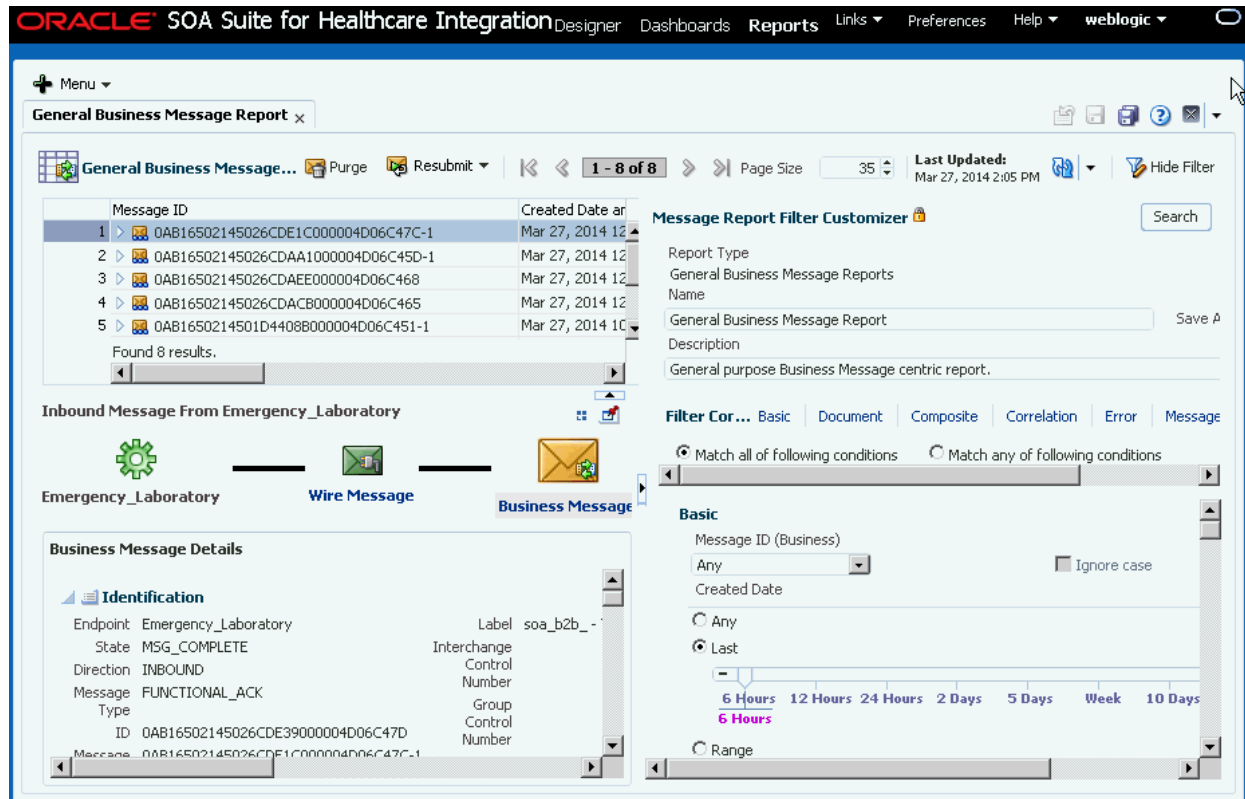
ORACLE SOA Suite for Healthcare Integration Designer Dashboards Reports Links ▾ Preferences Help ▾ weblogic ▾

Menu ▾

General Business Message Report ×

General Business Message... Purge Resubmit ▾ 1 - 8 of 8 Page Size 35 Last Updated: Mar 27, 2014 2:05 PM Hide Filter

| | Message ID | Created Date ar |
|---|---|---|
| 1 | 0AB16502145026CDE1C000004D06C47C-1 | Mar 27, 2014 12 |
| 2 | 0AB16502145026CDAA1000004D06C45D-1 | Mar 27, 2014 12 |
| 3 | 0AB16502145026CDAEE000004D06C468 | Mar 27, 2014 12 |
| 4 | 0AB16502145026CDACB000004D06C465 | Mar 27, 2014 12 |
| 5 | 0AB1650214501D4408B000004D06C451-1 | Mar 27, 2014 10 |

Found 8 results.

Inbound Message From Emergency_Laboratory

Emergency_Laboratory Wire Message Business Message

Business Message Details

Identification

Endpoint Emergency_Laboratory
State MSG_COMPLETE
Direction INBOUND
Message Type FUNCTIONAL_ACK
ID 0AB16502145026CDE39000004D06C47D
Message 0AB16502145026CDE1C000004D06C47C-1

Label soa_b2b_-
Interchange Control Number
Group Control Number

Message Report Filter Customizer Search

Report Type
General Business Message Reports
Name
General Business Message Report Save A
Description
General purpose Business Message centric report.

Filter Cor... Basic Document Composite Correlation Error Message

Match all of following conditions Match any of following conditions

Basic
Message ID (Business)
Any Ignore case
Created Date
Any
Last
6 Hours 12 Hours 24 Hours 2 Days 5 Days Week 10 Days
6 Hours
Range